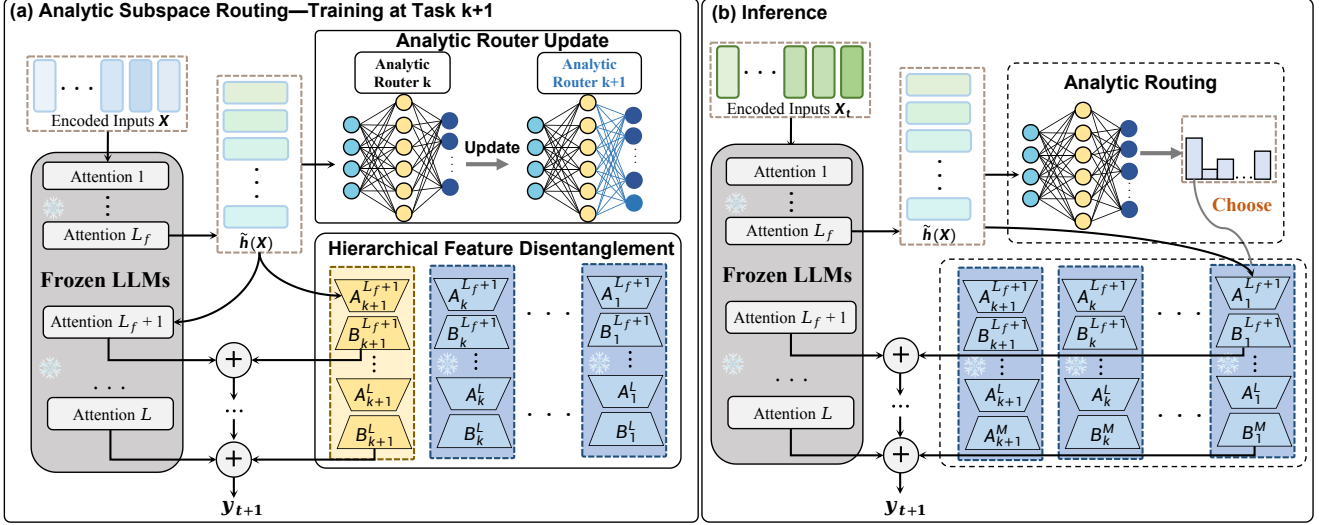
(a) Analytic Subspace Routing—Training at Task k+1

Encoded Inputs $\boldsymbol{X}$

Attention 1

Attention $L_f$

Frozen LLMs

Attention $L_f+1$

. . .

Attention $L$

$\tilde{\boldsymbol{h}}(\boldsymbol{X})$

Analytic Router Update

Analytic Router k

Update

Analytic Router k+1

Hierarchical Feature Disentanglement

$A_{k+1}^{L_f+1}$ $B_{k+1}^{L_f+1}$ $A_{k+1}^{L}$ $B_{k+1}^{L}$

$A_{k}^{L_f+1}$ $B_{k}^{L_f+1}$ $A_{k}^{L}$ $B_{k}^{L}$

$A_{1}^{L_f+1}$ $B_{1}^{L_f+1}$ $A_{1}^{L}$ $B_{1}^{L}$

$\boldsymbol{y}_{t+1}$

(b) Inference

Encoded Inputs $\boldsymbol{X}_t$

Attention 1

Attention $L_f$

Frozen LLMs

Attention $L_f+1$

. . .

Attention $L$

$\tilde{\boldsymbol{h}}(\boldsymbol{X})$

Analytic Routing

Choose

$A_{k+1}^{L_f+1}$ $B_{k+1}^{L_f+1}$ $A_{k+1}^{L}$ $A_{k+1}^{M}$

$A_{k}^{L_f+1}$ $B_{k}^{L_f+1}$ $A_{k}^{L}$ $B_{k}^{M}$

$A_{1}^{L_f+1}$ $B_{1}^{L_f+1}$ $A_{1}^{L}$ $B_{1}^{M}$

$\boldsymbol{y}_{t+1}$